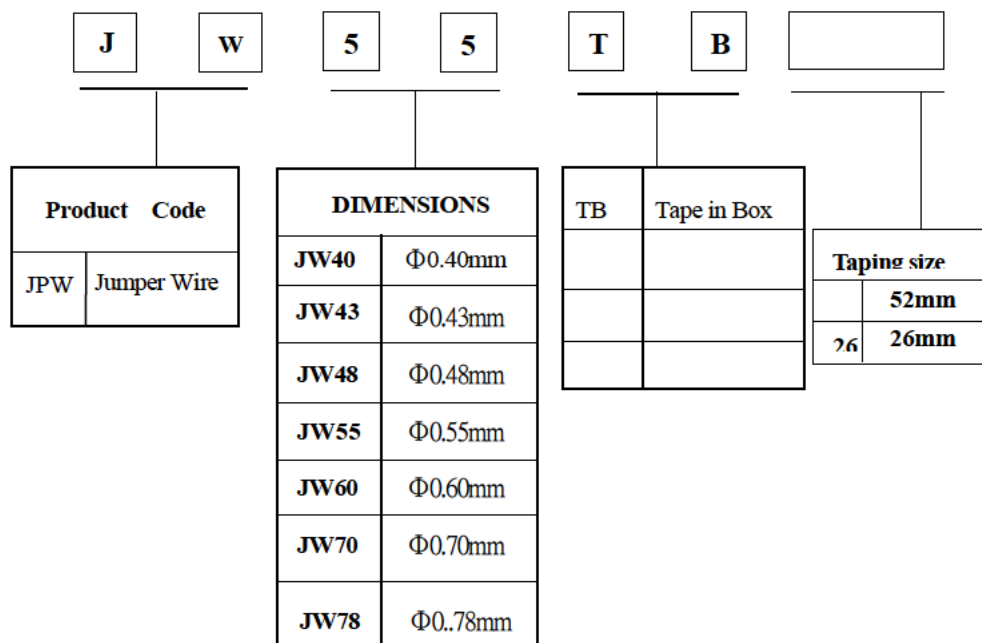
J W 5 5 T B

| Product Code | |
|---|---|
| JPW | Jumper Wire |

| DIMENSIONS | |
|---|---|
| JW40 | $\Phi$0.40mm |
| JW43 | $\Phi$0.43mm |
| JW48 | $\Phi$0.48mm |
| JW55 | $\Phi$0.55mm |
| JW60 | $\Phi$0.60mm |
| JW70 | $\Phi$0.70mm |
| JW78 | $\Phi$0..78mm |

| TB | Tape in Box |
|---|---|
| | |
| | |
| | |

| Taping size | |
|---|---|
| | 52mm |
| 26 | 26mm |